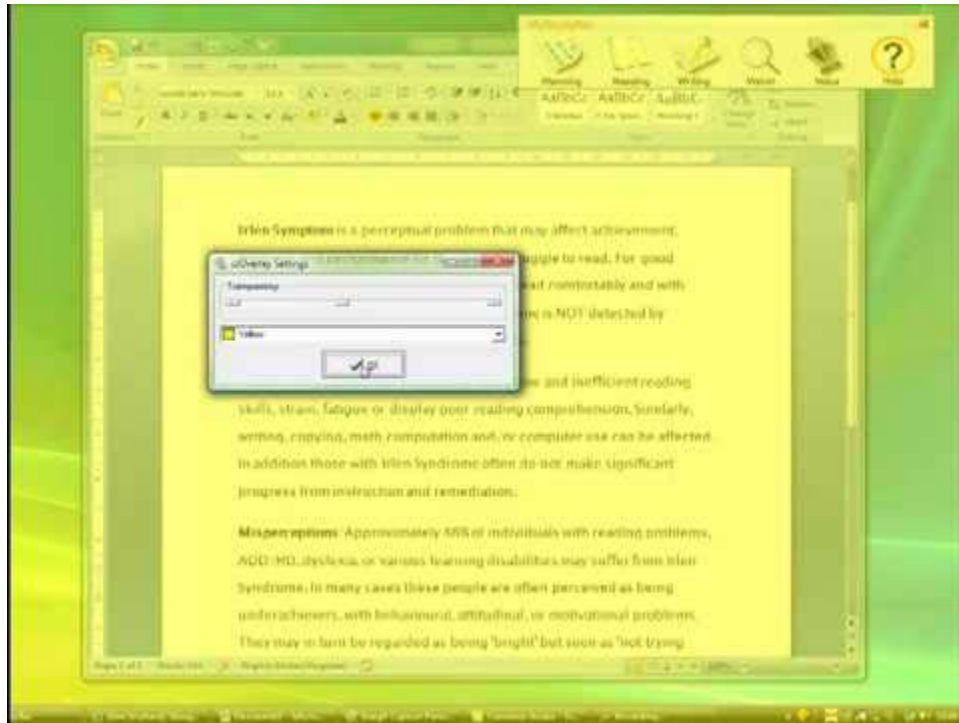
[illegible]

Planning Reading Writing Visual Voice Help

AaBbCcDc AaBbCcDc AaBbCc

Irlen Syndrome is a perceptual problem that may affect achievement, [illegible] struggle to read. For good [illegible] read comfortably and with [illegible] is NOT detected by

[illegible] Settings

Transparency

Yellow

OK

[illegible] slow and inefficient reading skills, strain, fatigue or display poor reading comprehension. Similarly, writing, copying, math computation and/or computer use can be affected. In addition those with Irlen Syndrome often do not make significant progress from instruction and remediation.

Misperceptions: Approximately 46% of individuals with reading problems, ADD/HD, dyslexia, or various learning disabilities may suffer from Irlen Syndrome. In many cases these people are often perceived as being underachievers, with behavioural, attitudinal, or motivational problems. They may in turn be regarded as being 'bright' but seen as 'not trying